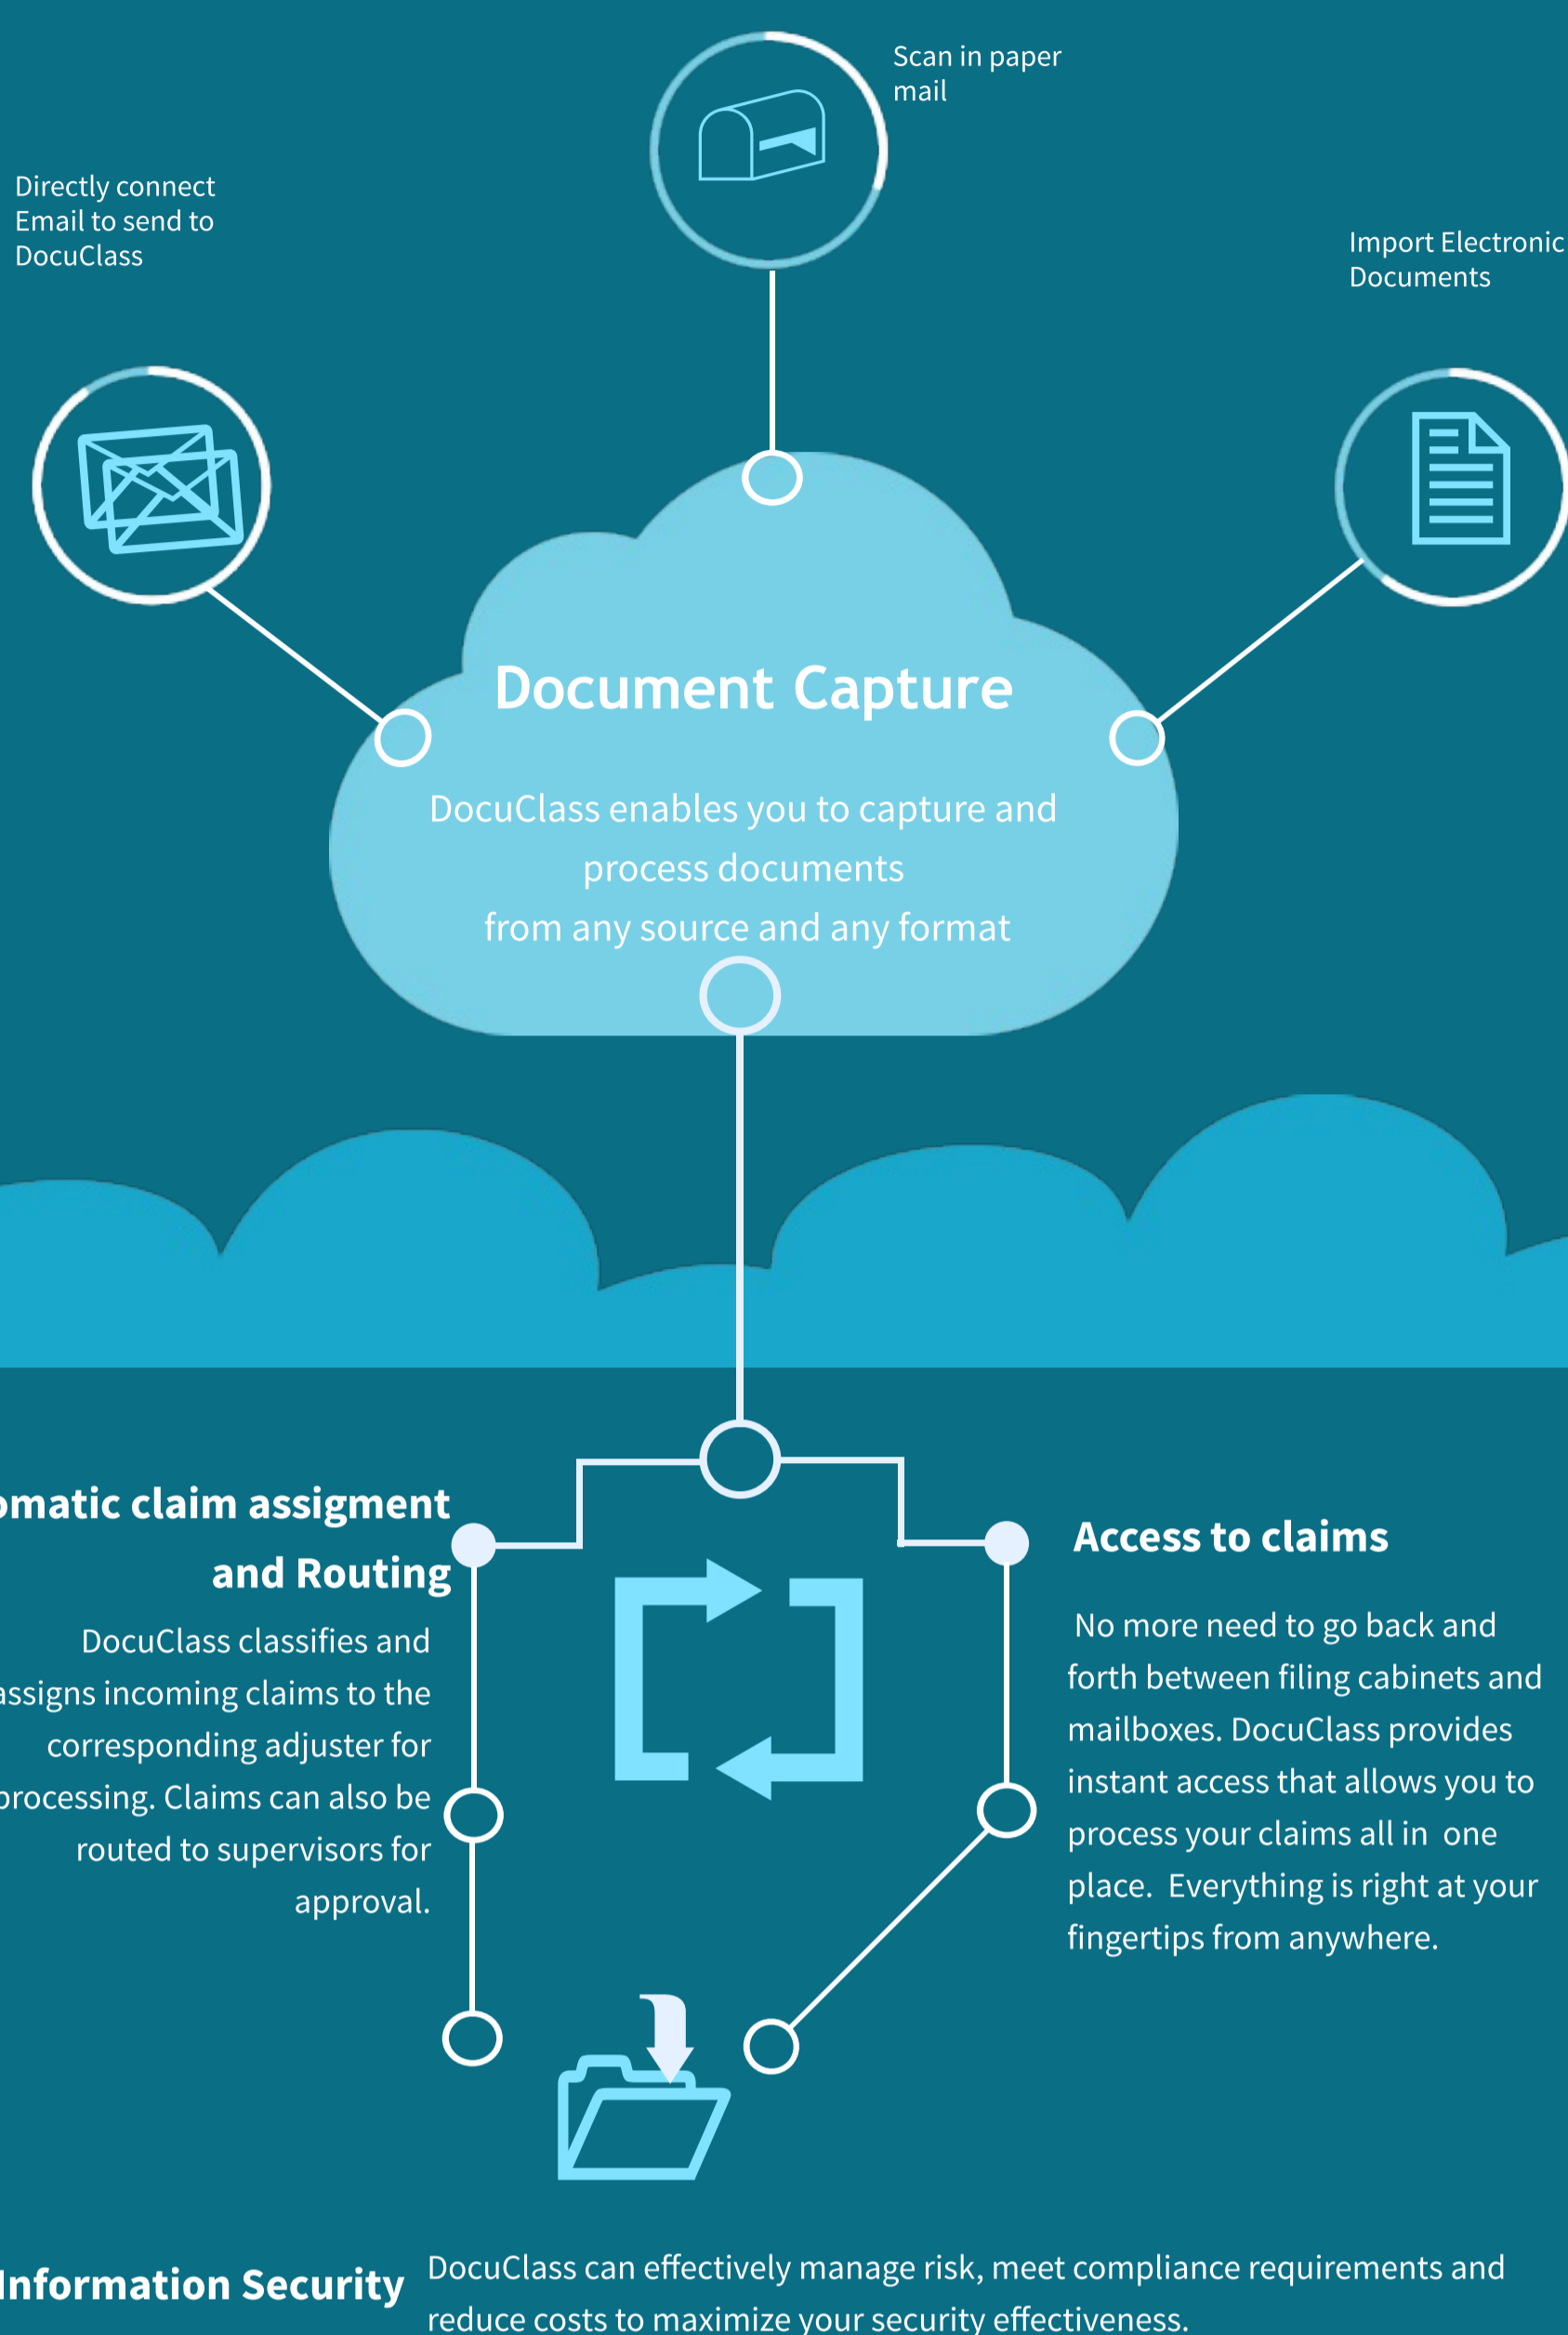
Scan in paper mail

Directly connect Email to send to DocuClass

Import Electronic Documents

Document Capture

DocuClass enables you to capture and process documents from any source and any format

omatic claim assigment and Routing

DocuClass classifies and assigns incoming claims to the corresponding adjuster for processing. Claims can also be routed to supervisors for approval.

Access to claims

No more need to go back and forth between filing cabinets and mailboxes. DocuClass provides instant access that allows you to process your claims all in one place. Everything is right at your fingertips from anywhere.

Information Security

DocuClass can effectively manage risk, meet compliance requirements and reduce costs to maximize your security effectiveness.